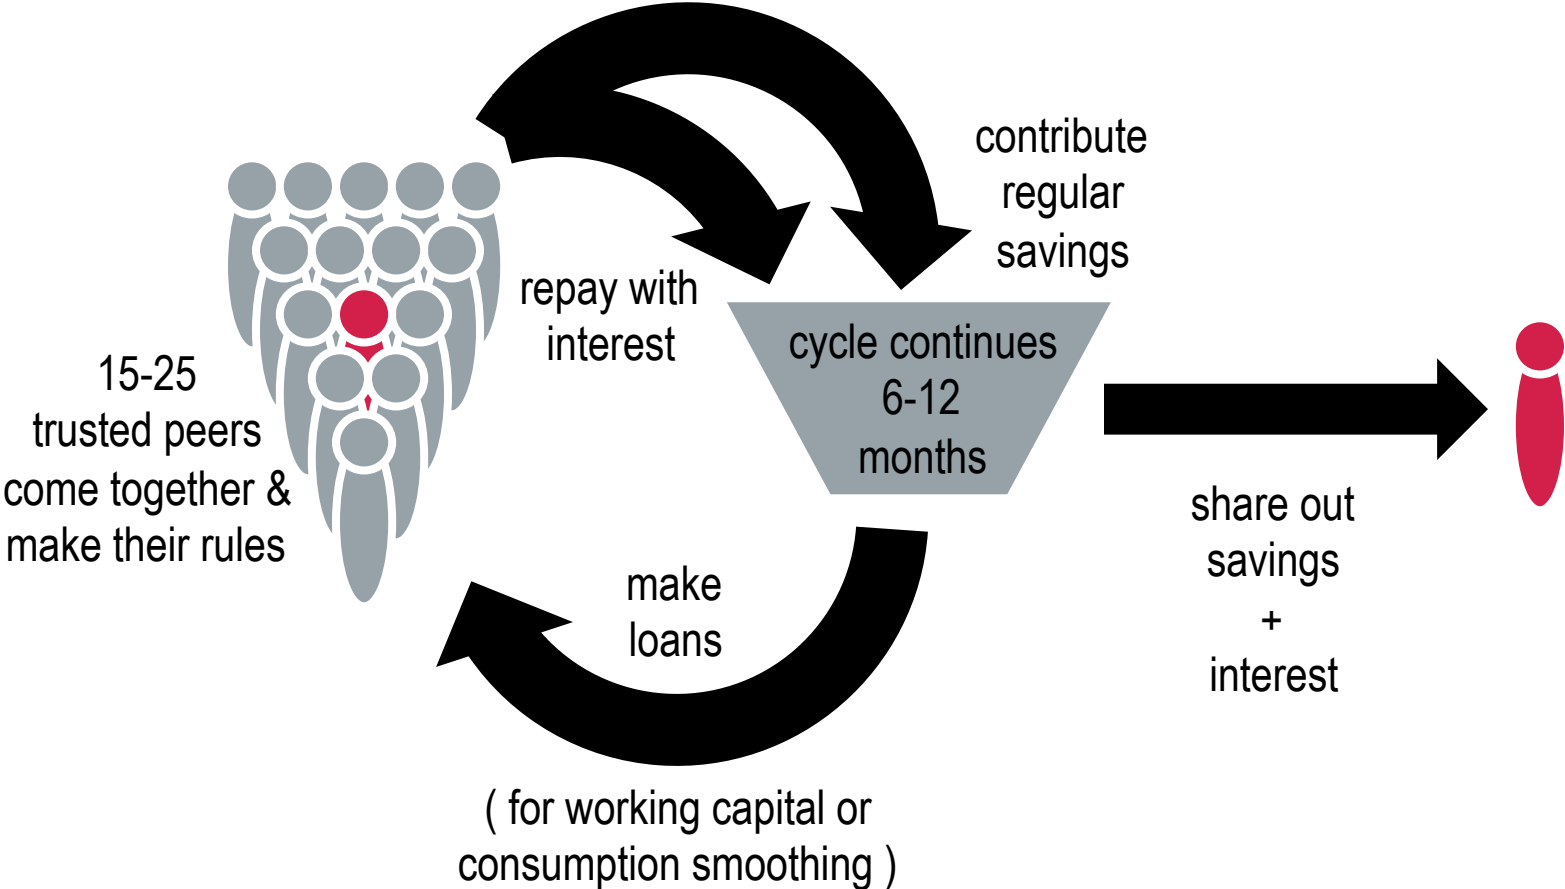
15-25
trusted peers
come together &
make their rules

repay with
interest

contribute
regular
savings

cycle continues
6-12
months

share out
savings
+
interest

make
loans

( for working capital or
consumption smoothing )